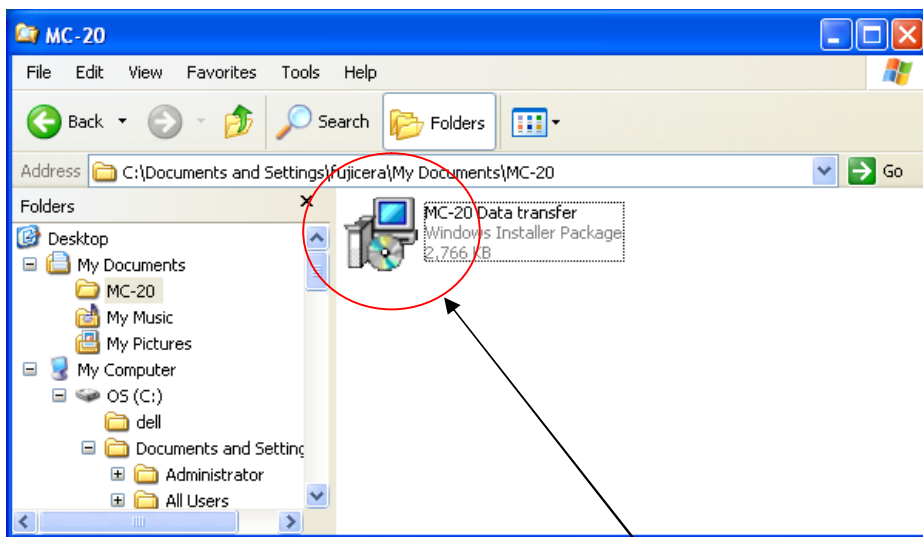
MC-20

File Edit View Favorites Tools Help

Back Search Folders

Address C:\Documents and Settings\Fujicera\My Documents\MC-20 Go

Folders

Desktop
My Documents
MC-20
My Music
My Pictures
My Computer
OS (C:)
dell
Documents and Settinc
Administrator
All Users

MC-20 Data transfer
Windows Installer Package
2,766 KB